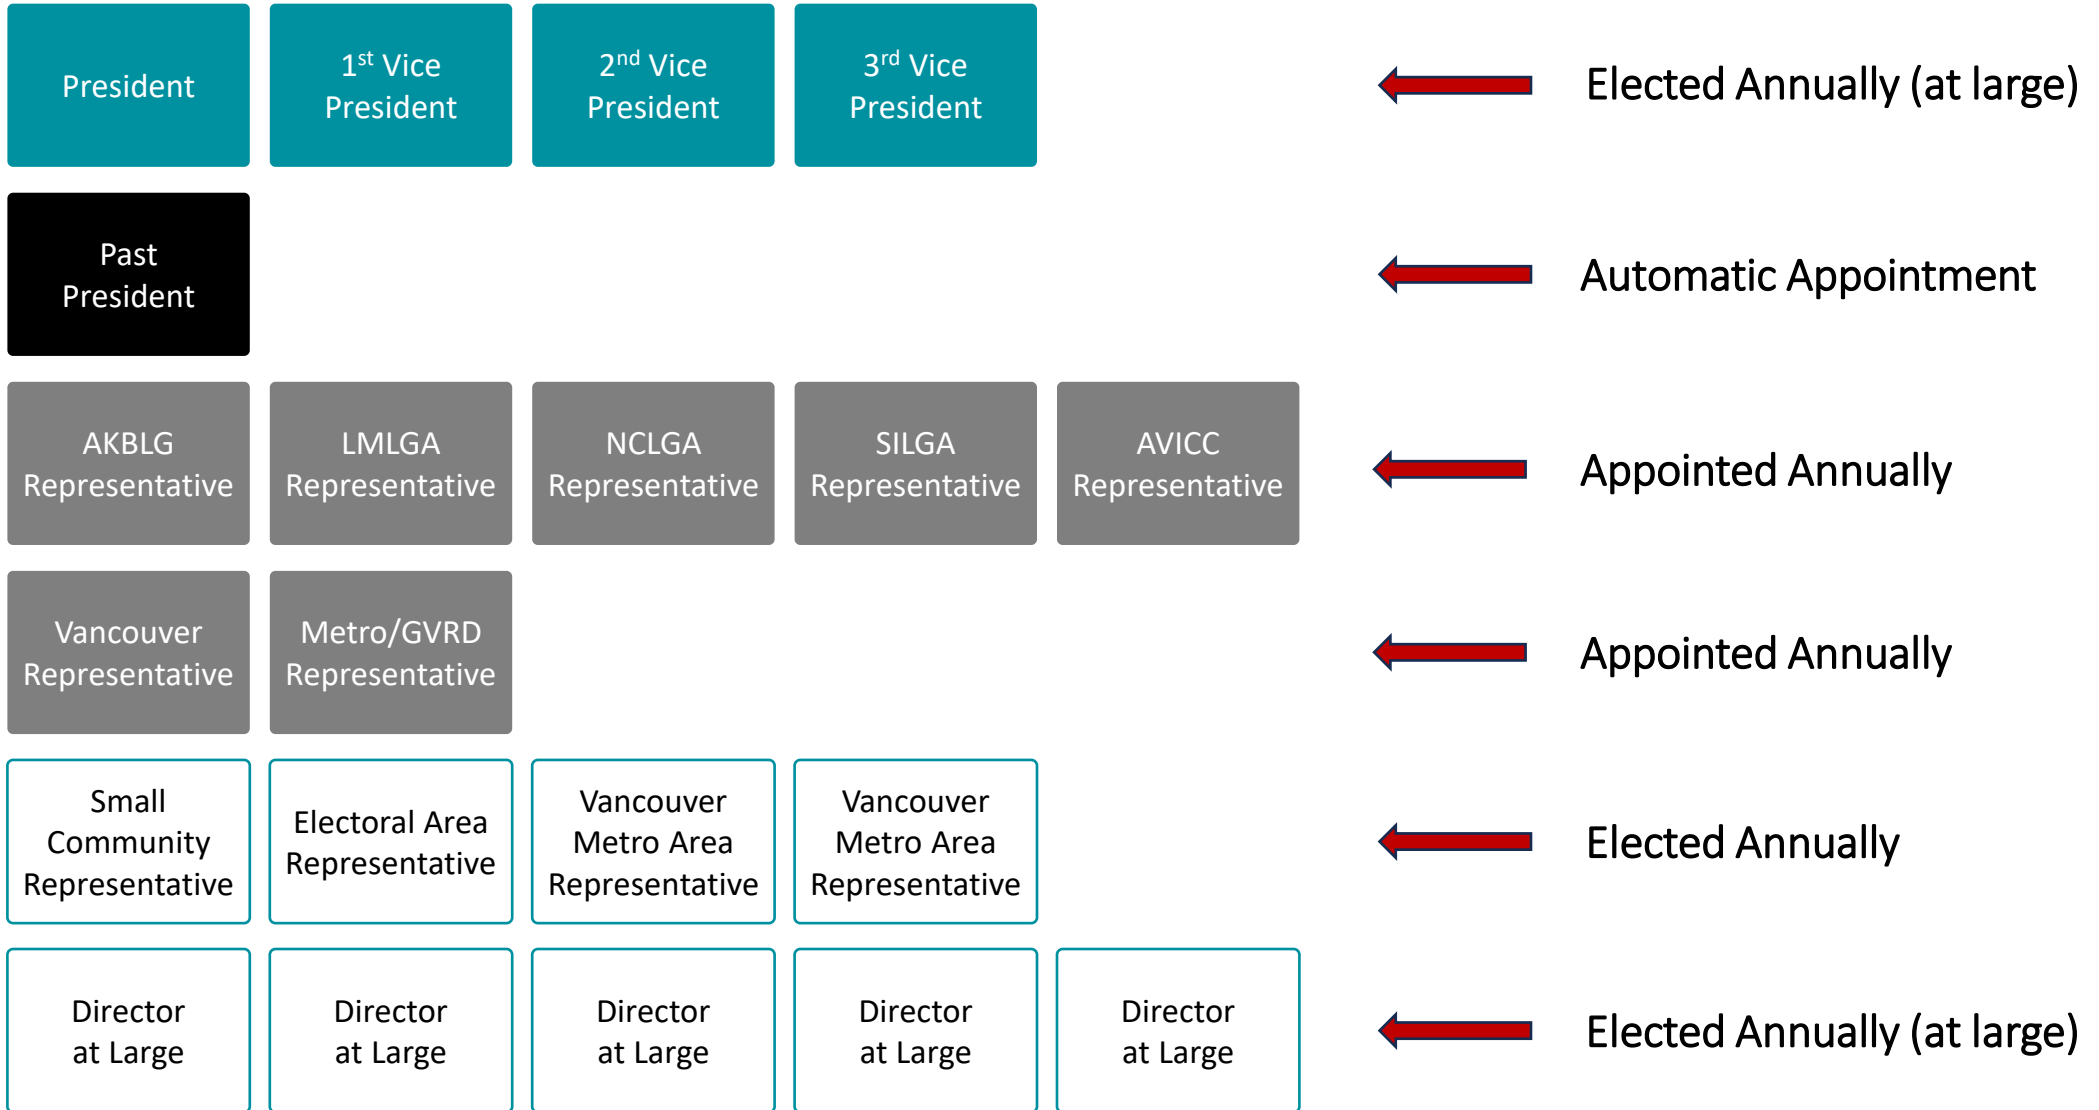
President

1$^{st}$ Vice President

2$^{nd}$ Vice President

3$^{rd}$ Vice President

Elected Annually (at large)

Past President

Automatic Appointment

AKBLG Representative

LMLGA Representative

NCLGA Representative

SILGA Representative

AVICC Representative

Appointed Annually

Vancouver Representative

Metro/GVRD Representative

Appointed Annually

Small Community Representative

Electoral Area Representative

Vancouver Metro Area Representative

Vancouver Metro Area Representative

Elected Annually

Director at Large

Director at Large

Director at Large

Director at Large

Director at Large

Elected Annually (at large)